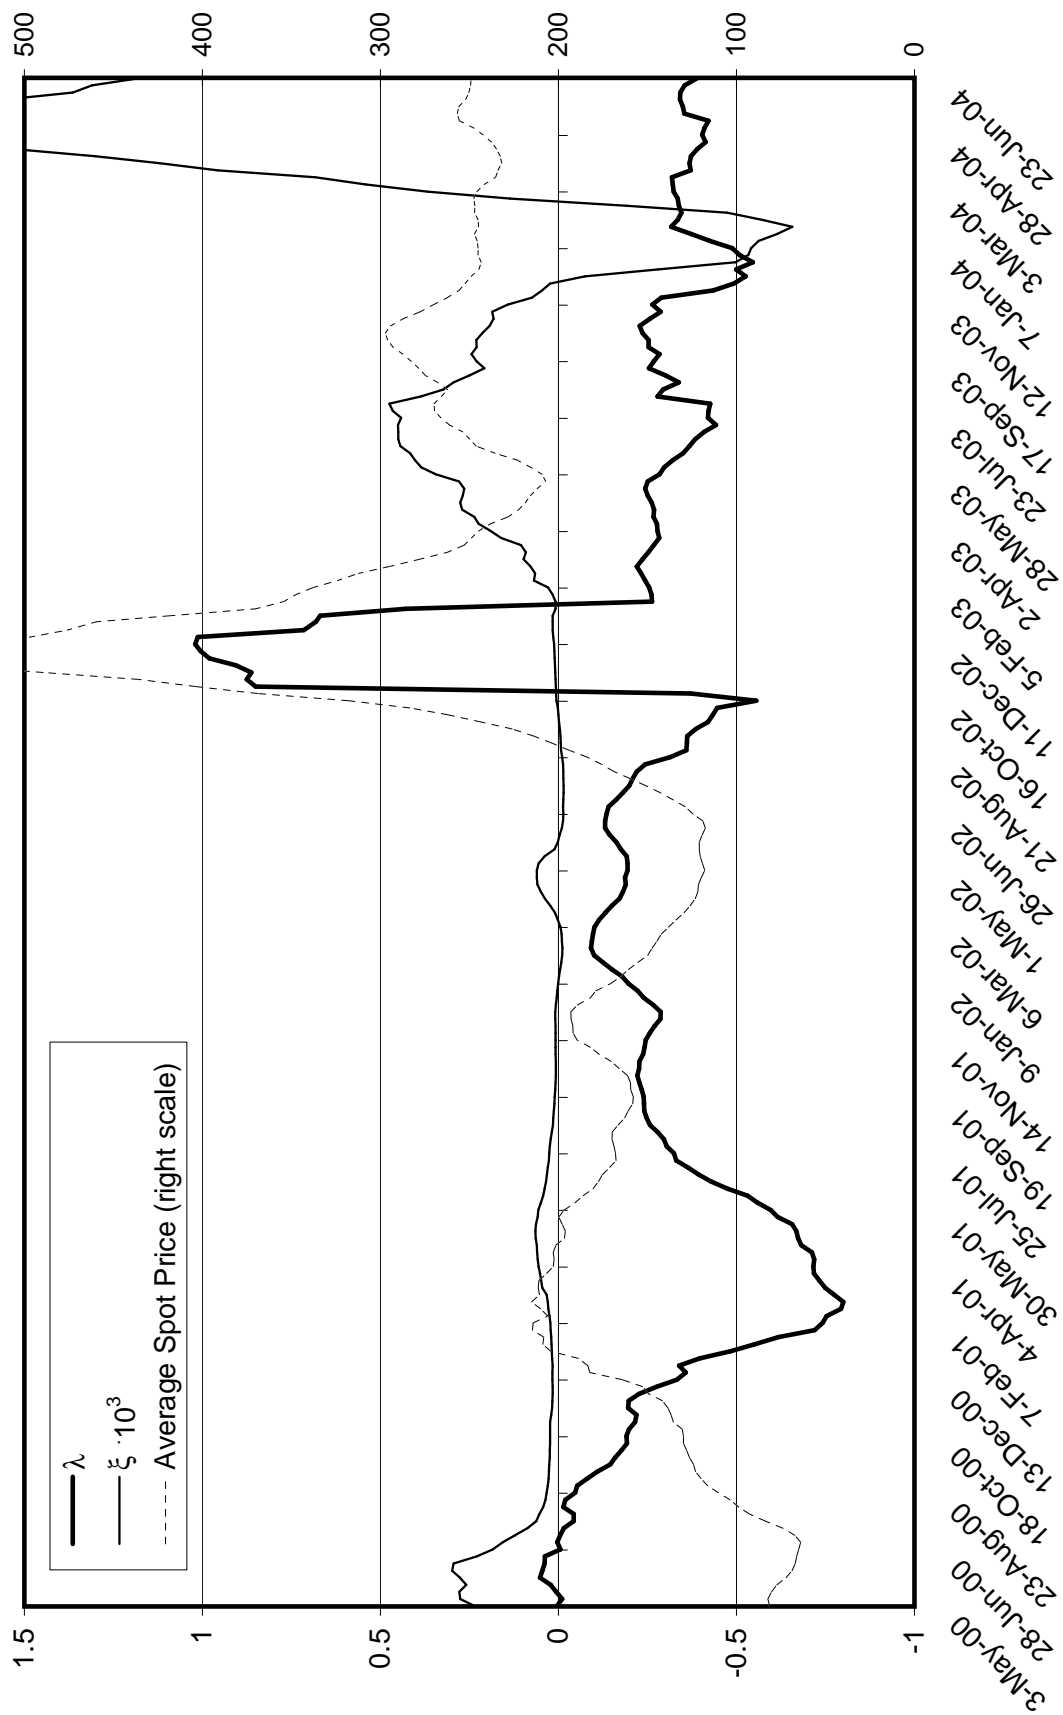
1.5
1
0.5
0
-0.5
-1

500
400
300
200
100
0

$\lambda$
$\xi \cdot 10^3$
Average Spot Price (right scale)

3-May-00
28-Jun-00
23-Aug-00
18-Oct-00
13-Dec-00
7-Feb-01
4-Apr-01
30-May-01
25-Jul-01
19-Sep-01
14-Nov-01
9-Jan-02
6-Mar-02
1-May-02
26-Jun-02
21-Aug-02
16-Oct-02
11-Dec-02
5-Feb-03
2-Apr-03
28-May-03
23-Jul-03
17-Sep-03
12-Nov-03
7-Jan-04
3-Mar-04
28-Apr-04
23-Jun-04